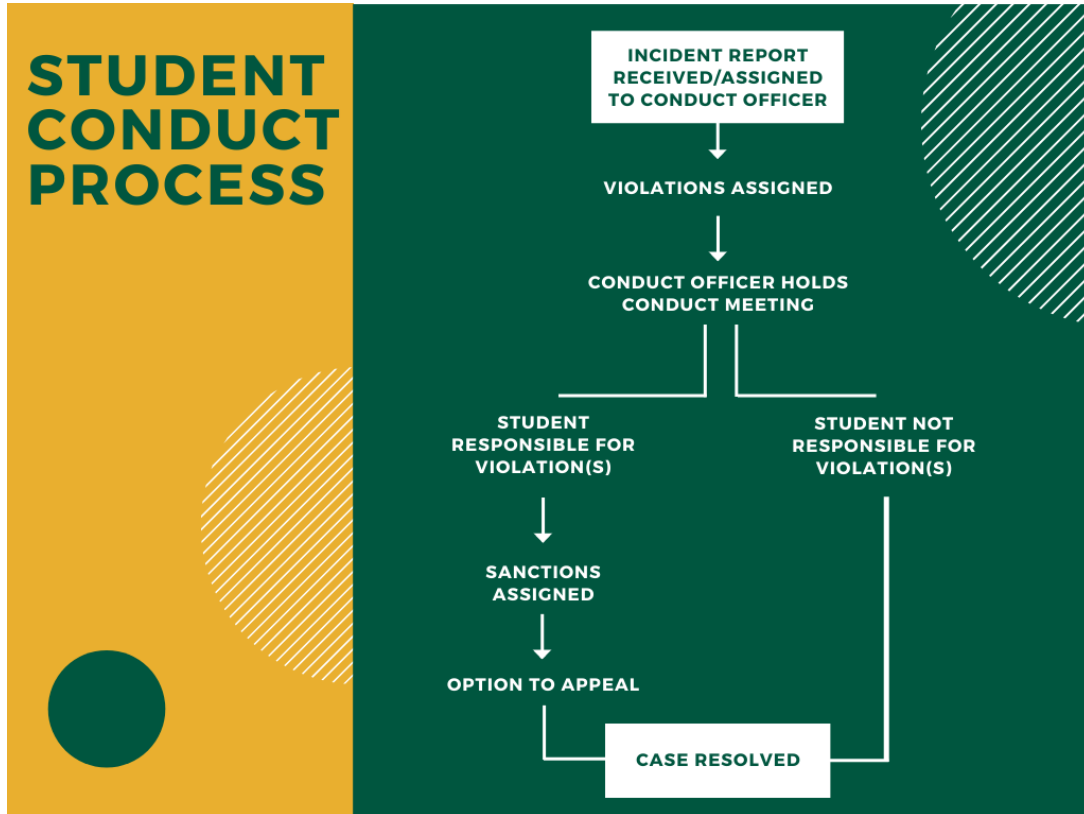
STUDENT CONDUCT PROCESS

INCIDENT REPORT RECEIVED/ASSIGNED TO CONDUCT OFFICER

VIOLATIONS ASSIGNED

CONDUCT OFFICER HOLDS CONDUCT MEETING

STUDENT RESPONSIBLE FOR VIOLATION(S)

STUDENT NOT RESPONSIBLE FOR VIOLATION(S)

SANCTIONS ASSIGNED

OPTION TO APPEAL

CASE RESOLVED